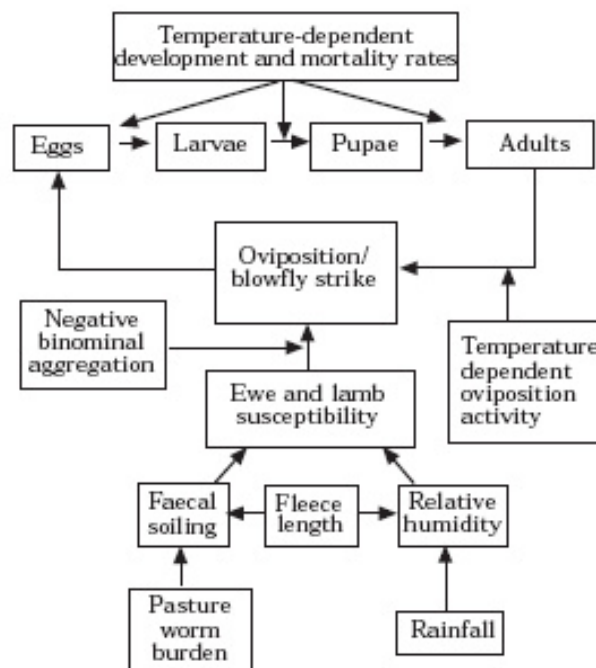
Temperature-dependent development and mortality rates

Eggs

Larvae

Pupae

Adults

Oviposition/ blowfly strike

Negative binominal aggregation

Temperature dependent oviposition activity

Ewe and lamb susceptibility

Faecal soiling

Fleece length

Relative humidity

Pasture worm burden

Rainfall